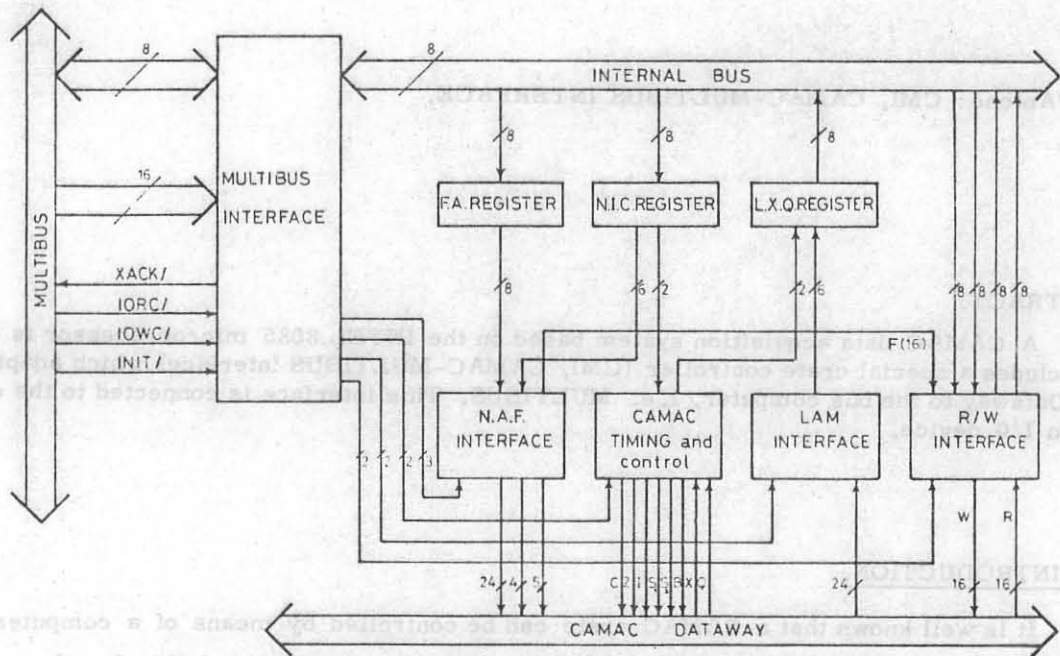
8
8
INTERNAL BUS
MULTIBUS
16
MULTIBUS INTERFACE
8
8
8
F.A. REGISTER
N.I.C. REGISTER
L.X.Q. REGISTER
XACK/
IORC/
IOWC/
INIT/
8
6 2
2 6
8 8 8 8
F(16)
N.A.F. INTERFACE
CAMAC TIMING and control
LAM INTERFACE
R/W INTERFACE
2 2 2 3
W
R
24 4 5
C Z I S S B X Q
24
16
16
CAMAC DATAWAY